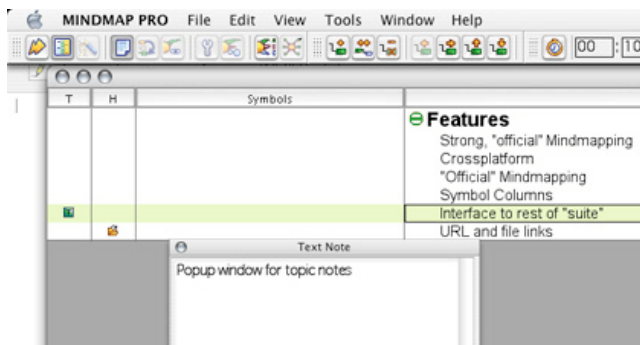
MINDMAP PRO File Edit View Tools Window Help

00 :10

| T | H | Symbols | |
|---|---|---|---|
| | | | ⊖ Features |
| | | | Strong, "official" Mindmapping |
| | | | Crossplatform |
| | | | "Official" Mindmapping |
| | | | Symbol Columns |
| | | | Interface to rest of "suite" |
| | | | URL and file links |

Text Note

Popup window for topic notes